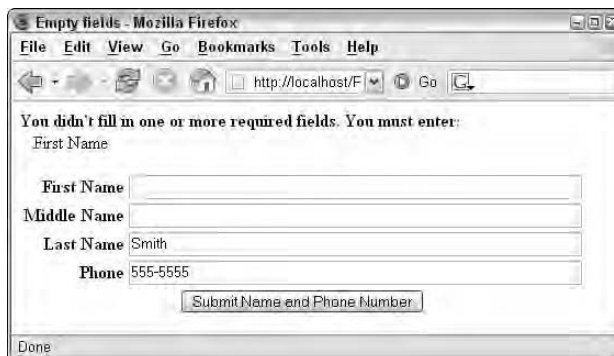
Empty fields - Mozilla Firefox

File Edit View Go Bookmarks Tools Help

http://localhost/F Go

You didn't fill in one or more required fields. You must enter:
First Name

| | |
|---|---|
| First Name | |
| Middle Name | |
| Last Name | Smith |
| Phone | 555-5555 |

Submit Name and Phone Number

Done